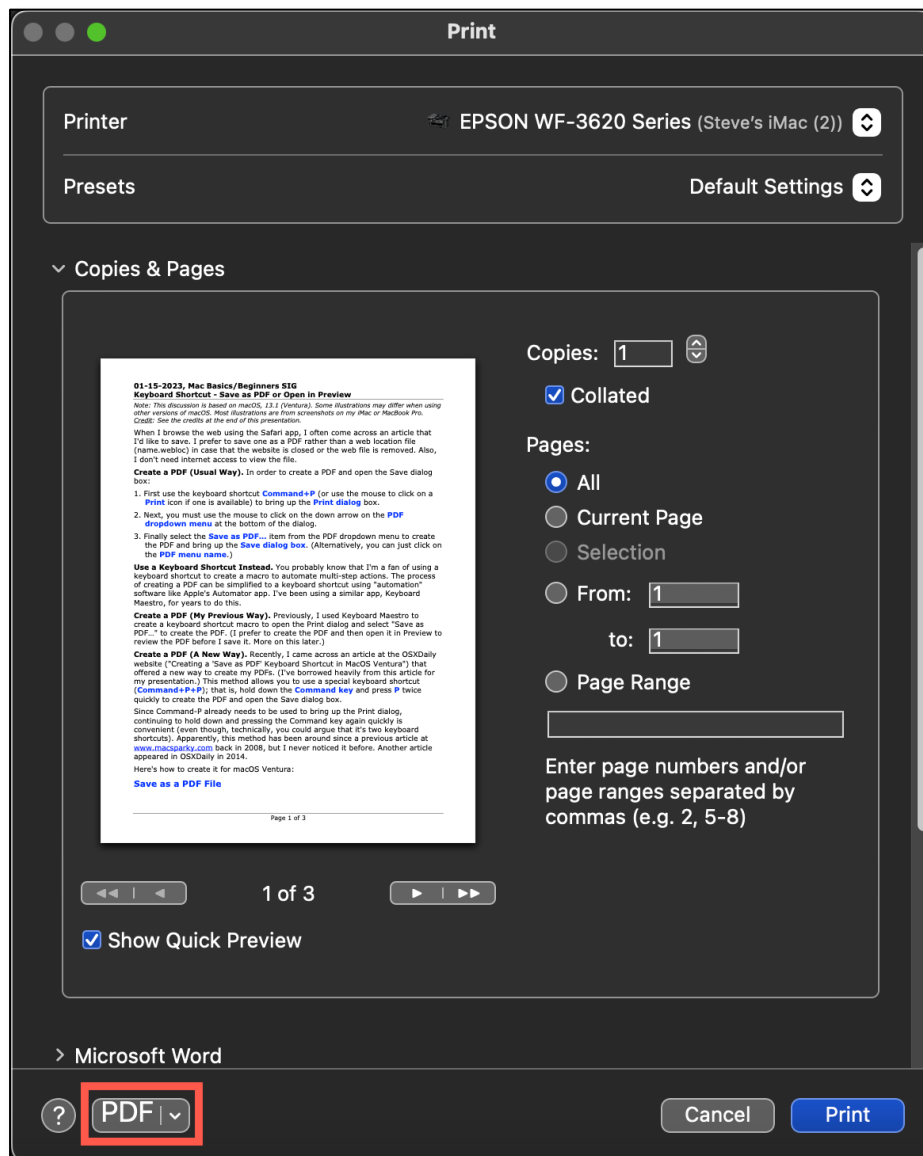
Print

Printer
EPSON WF-3620 Series (Steve's iMac (2))

Presets
Default Settings

Copies & Pages

01-15-2023, Mac Basics/Beginners SIG
Keyboard Shortcut - Save as PDF or Open in Preview

Note: This discussion is based on macOS, 13.1 (Ventura). Some illustrations may differ when using other versions of macOS. Most illustrations are from screenshots on my iMac or MacBook Pro. Credit: See the credits at the end of this presentation.

When I browse the web using the Safari app, I often come across an article that I'd like to save. I prefer to save one as a PDF rather than a web location file (name.webloc) in case that the website is closed or the web file is removed. Also, I don't need internet access to view the file.

Create a PDF (Usual Way). In order to create a PDF and open the Save dialog box:

1. First use the keyboard shortcut Command+P (or use the mouse to click on a Print icon if one is available) to bring up the Print dialog box.

2. Next, you must use the mouse to click on the down arrow on the PDF dropdown menu at the bottom of the dialog.

3. Finally select the Save as PDF... item from the PDF dropdown menu to create the PDF and bring up the Save dialog box. (Alternatively, you can just click on the PDF menu name.)

Use a Keyboard Shortcut Instead. You probably know that I'm a fan of using a keyboard shortcut to create a macro to automate multi-step actions. The process of creating a PDF can be simplified to a keyboard shortcut using "automation" software like Apple's Automator app. I've been using a similar app, Keyboard Maestro, for years to do this.

Create a PDF (My Previous Way). Previously, I used Keyboard Maestro to create a keyboard shortcut macro to open the Print dialog and select "Save as PDF..." to create the PDF. (I prefer to create the PDF and then open it in Preview to review the PDF before I save it. More on this later.)

Create a PDF (A New Way). Recently, I came across an article at the OSXDaily website ("Creating a 'Save as PDF' Keyboard Shortcut in MacOS Ventura") that offered a new way to create my PDFs. (I've borrowed heavily from this article for my presentation.) This method allows you to use a special keyboard shortcut (Command+P+P); that is, hold down the Command key and press P twice quickly to create the PDF and open the Save dialog box.

Since Command-P already needs to be used to bring up the Print dialog, continuing to hold down and pressing the Command key again quickly is convenient (even though, technically, you could argue that it's two keyboard shortcuts). Apparently, this method has been around since a previous article at www.macsparky.com back in 2008, but I never noticed it before. Another article appeared in OSXDaily in 2014.

Here's how to create it for macOS Ventura:

Save as a PDF File

Page 1 of 3

Copies: 1
Collated

Pages:
All
Current Page
Selection
From: 1
to: 1
Page Range

Enter page numbers and/or page ranges separated by commas (e.g. 2, 5-8)

1 of 3

Show Quick Preview

Microsoft Word

?
PDF
Cancel
Print